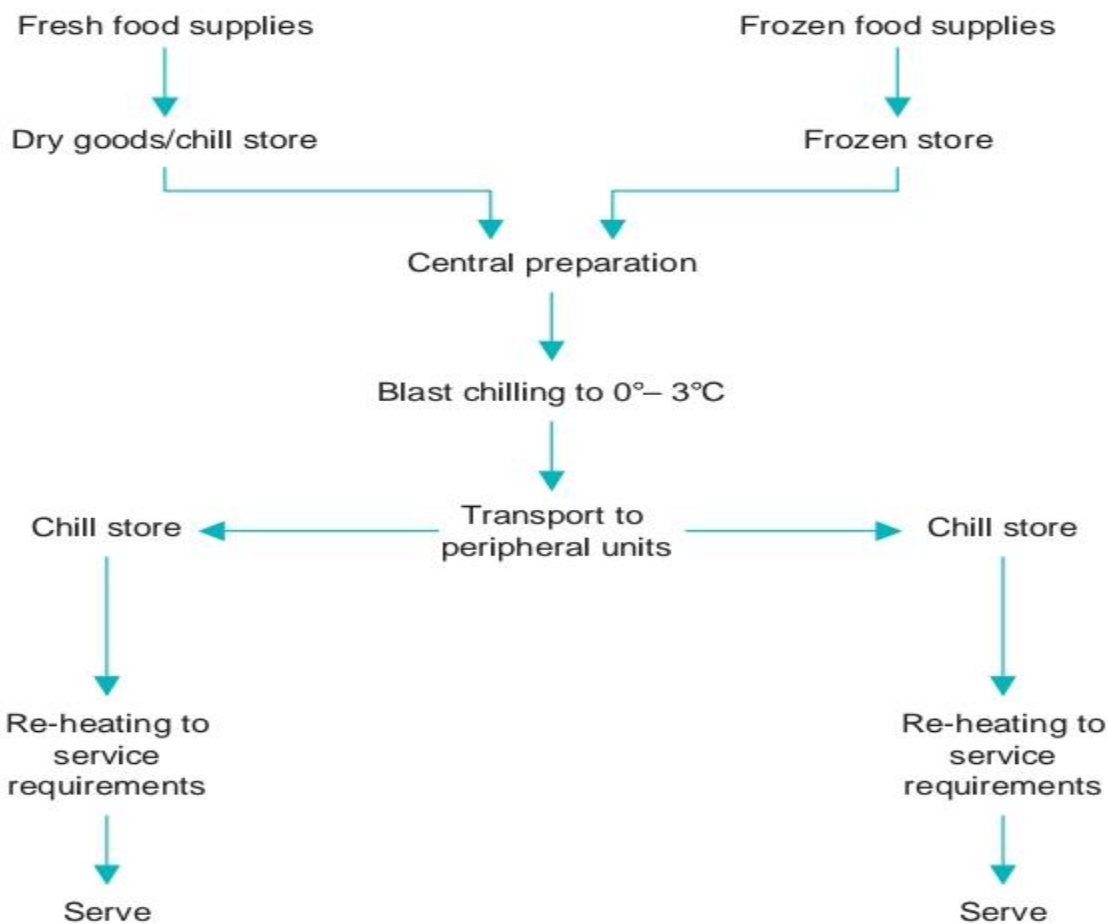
Fresh food supplies

Frozen food supplies

Dry goods/chill store

Frozen store

Central preparation

Blast chilling to 0°– 3°C

Chill store

Transport to peripheral units

Chill store

Re-heating to service requirements

Re-heating to service requirements

Serve

Serve